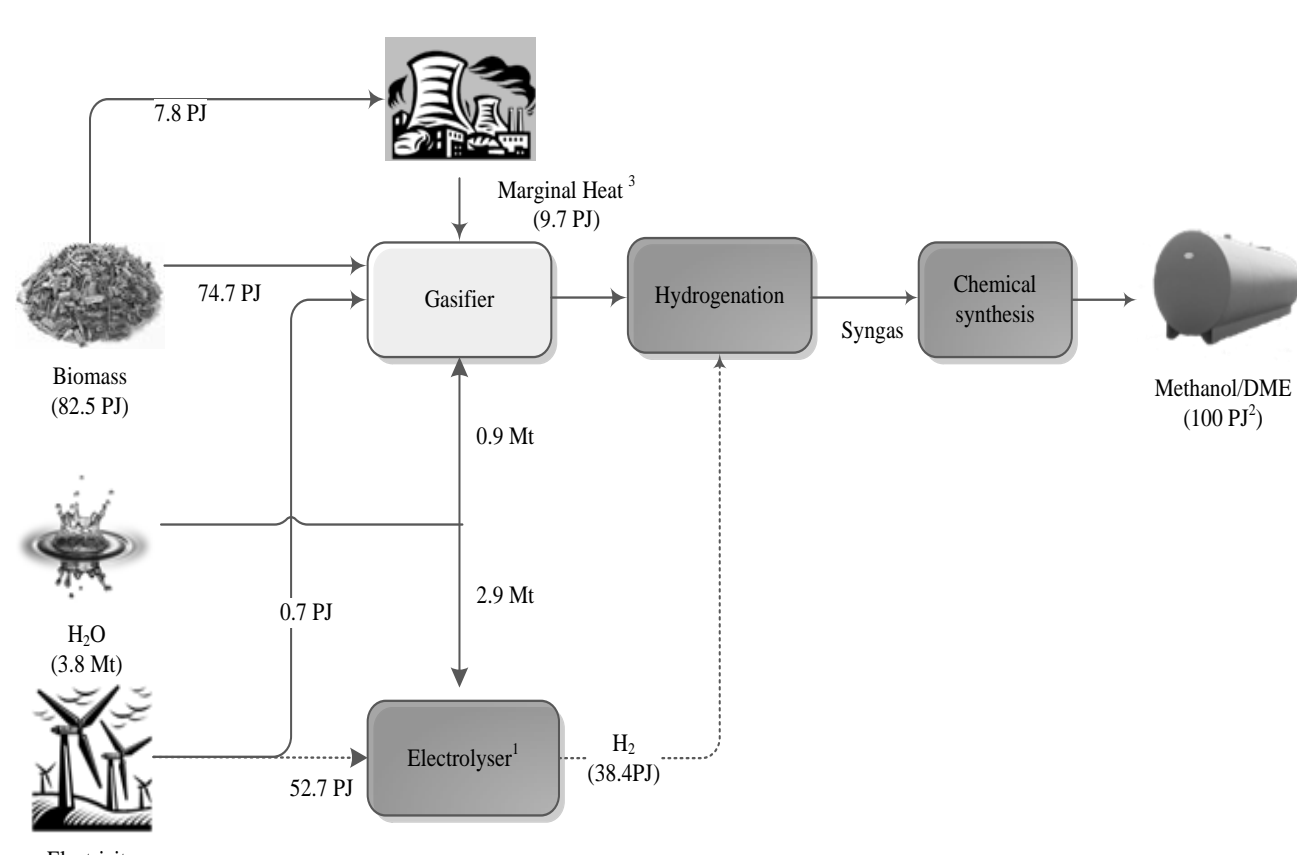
7.8 PJ

Marginal Heat $^{3}$ (9.7 PJ)

Biomass (82.5 PJ)

74.7 PJ

Gasifier

Hydrogenation

Syngas

Chemical synthesis

Methanol/DME ($100 PJ^{2}$)

0.9 Mt

$H_2O$ (3.8 Mt)

0.7 PJ

2.9 Mt

Electrolyser$^{1}$

52.7 PJ

$H_2$ (38.4PJ)

Electricity